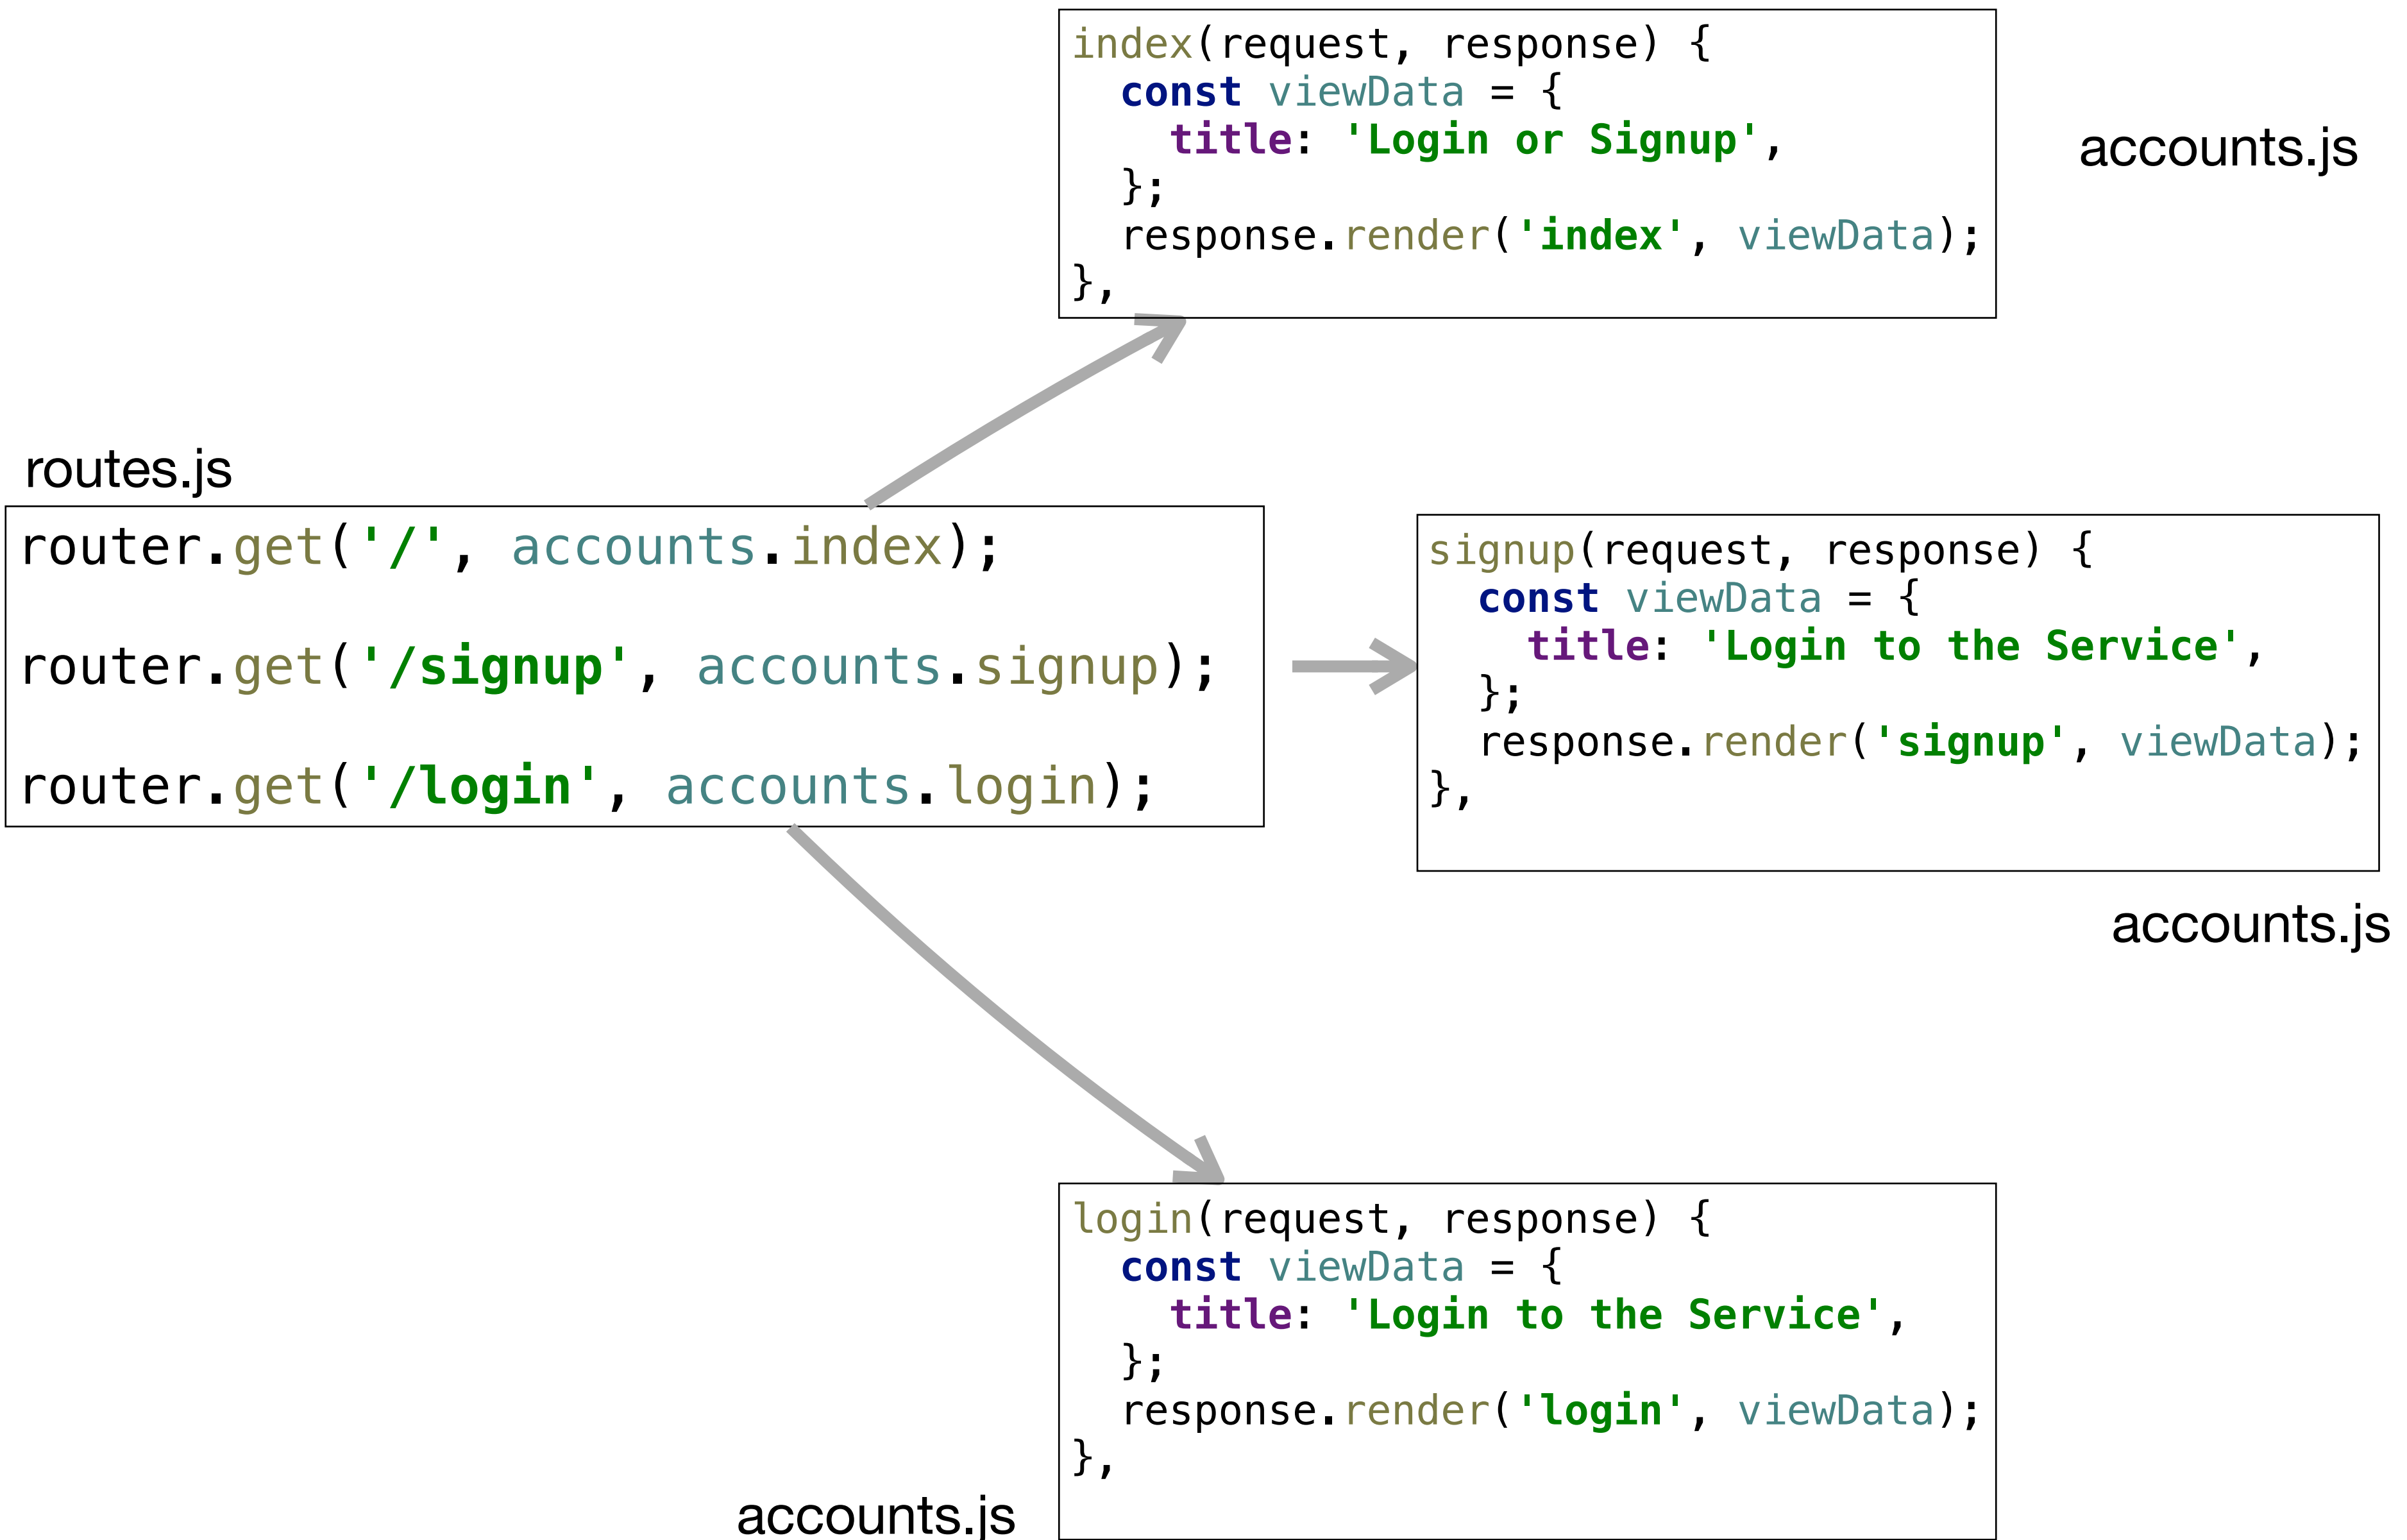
index(request, response) {
  const viewData = {
    title: 'Login or Signup',
  };
  response.render('index', viewData);
},

accounts.js

routes.js

router.get('/', accounts.index);

router.get('/signup', accounts.signup);

router.get('/login', accounts.login);

signup(request, response) {
  const viewData = {
    title: 'Login to the Service',
  };
  response.render('signup', viewData);
},

accounts.js

login(request, response) {
  const viewData = {
    title: 'Login to the Service',
  };
  response.render('login', viewData);
},

accounts.js